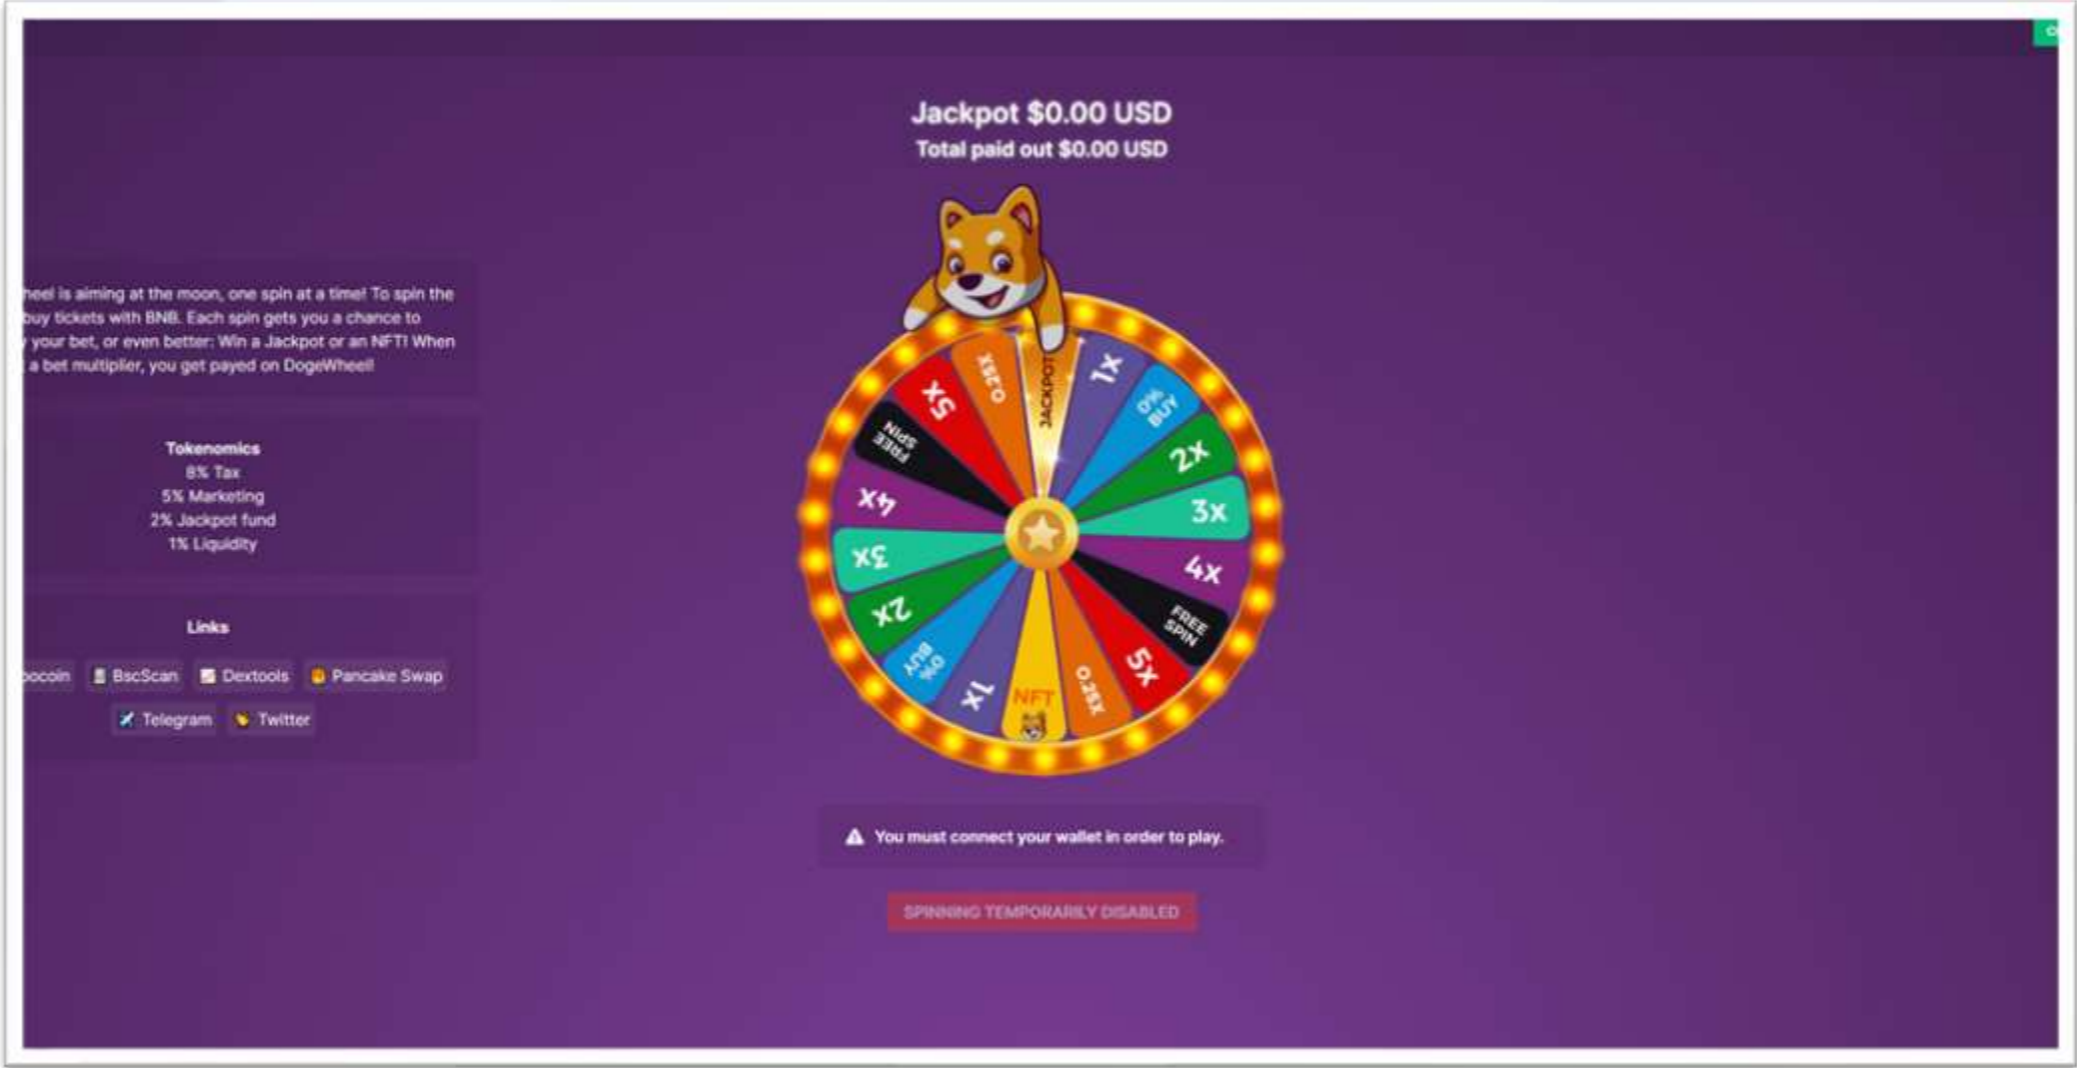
Jackpot $0.00 USD
Total paid out $0.00 USD

heel is aiming at the moon, one spin at a time! To spin the buy tickets with BNB. Each spin gets you a chance to your bet, or even better: Win a Jackpot or an NFT! When a bet multiplier, you get payed on DogeWheel!

Tokenomics
8% Tax
5% Marketing
2% Jackpot fund
1% Liquidity

Links
ocoin BscScan Dextools Pancake Swap
Telegram Twitter

5x ZERO JACKPOT 1x 0% BUY 2x 3x 4x FREE SPIN 5x ZERO NFT 1x 0% BUY 2x 3x 4x FREE SPIN

You must connect your wallet in order to play.

SPINNING TEMPORARILY DISABLED